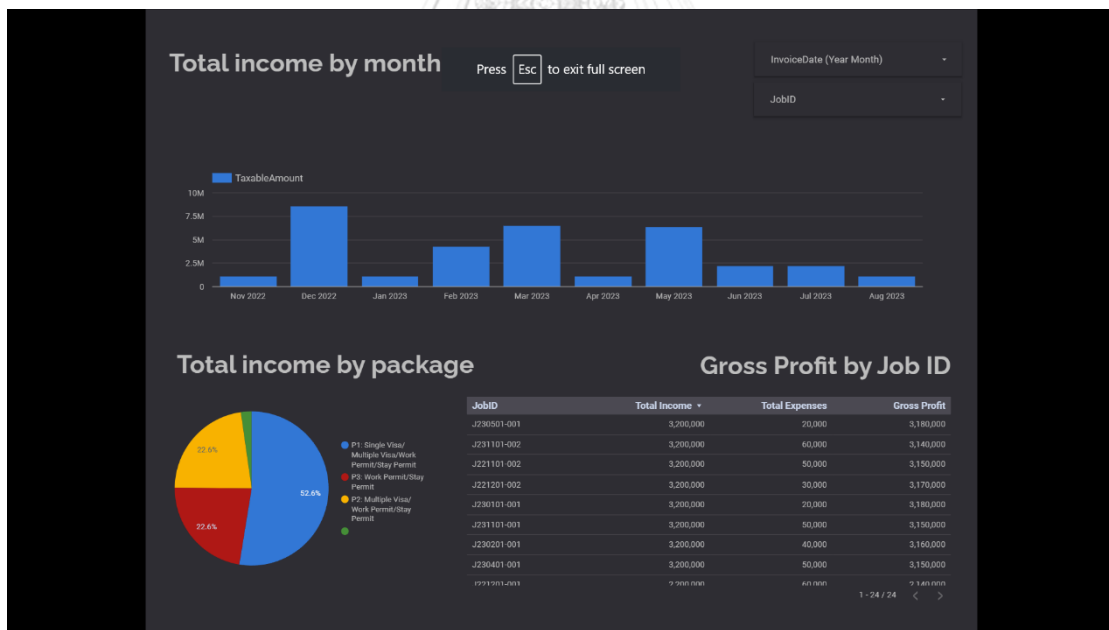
Total income by month

Press Esc to exit full screen

InvoiceDate (Year Month)

JobID

TaxableAmount

10M
7.5M
5M
2.5M
0

Nov 2022 Dec 2022 Jan 2023 Feb 2023 Mar 2023 Apr 2023 May 2023 Jun 2023 Jul 2023 Aug 2023

Total income by package

22.6%
22.6%
52.6%

P1: Single Visa/ Multiple Visa/Work Permit/Stay Permit
P3: Work Permit/Stay Permit
P2: Multiple Visa/ Work Permit/Stay Permit

Gross Profit by Job ID

| JobID | Total Income ▼ | Total Expenses | Gross Profit |
|---|---|---|---|
| J230501-001 | 3,200,000 | 20,000 | 3,180,000 |
| J231101-002 | 3,200,000 | 60,000 | 3,140,000 |
| J221101-002 | 3,200,000 | 50,000 | 3,150,000 |
| J221201-002 | 3,200,000 | 30,000 | 3,170,000 |
| J230101-001 | 3,200,000 | 20,000 | 3,180,000 |
| J231101-001 | 3,200,000 | 50,000 | 3,150,000 |
| J230201-001 | 3,200,000 | 40,000 | 3,160,000 |
| J230401-001 | 3,200,000 | 50,000 | 3,150,000 |
| J221201-001 | 3,200,000 | 60,000 | 3,140,000 |

1 - 24 / 24